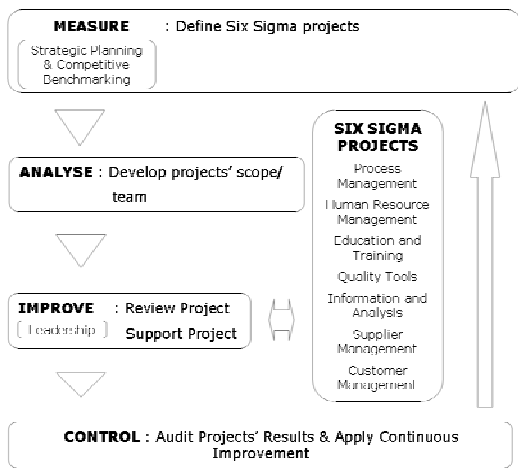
MEASURE : Define Six Sigma projects

Strategic Planning & Competitive Benchmarking

ANALYSE : Develop projects' scope/ team

IMPROVE : Review Project

Leadership

Support Project

SIX SIGMA PROJECTS

Process Management

Human Resource Management

Education and Training

Quality Tools

Information and Analysis

Supplier Management

Customer Management

CONTROL : Audit Projects' Results & Apply Continuous Improvement